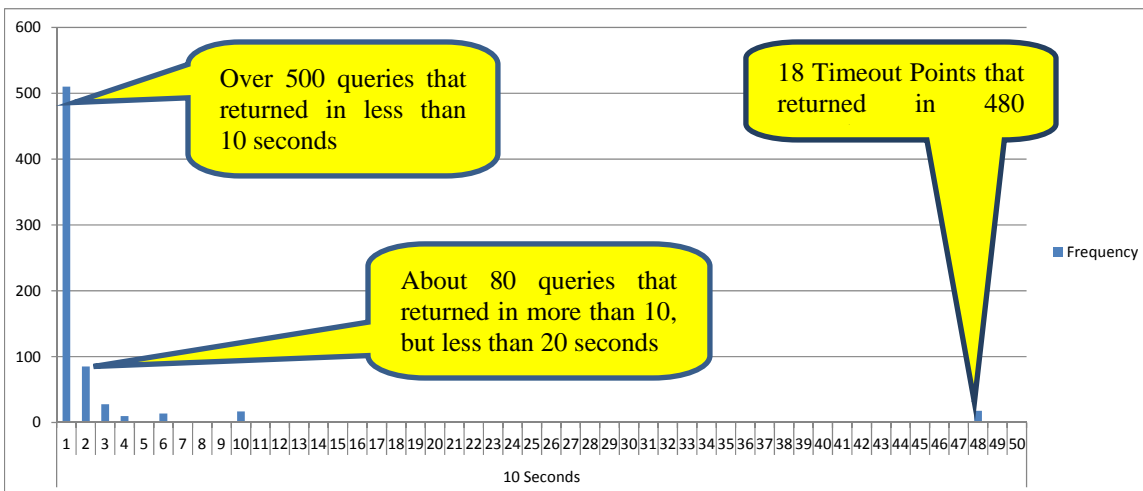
600
500
400
300
200
100
0

Over 500 queries that returned in less than 10 seconds

18 Timeout Points that returned in 480

About 80 queries that returned in more than 10, but less than 20 seconds

Frequency

1 2 3 4 5 6 7 8 9 10 11 12 13 14 15 16 17 18 19 20 21 22 23 24 25 26 27 28 29 30 31 32 33 34 35 36 37 38 39 40 41 42 43 44 45 46 47 48 49 50

10 Seconds